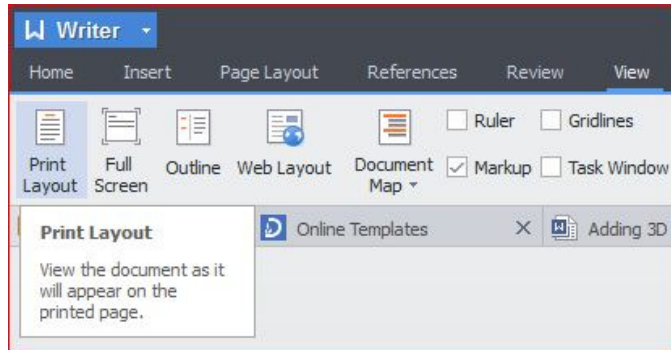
W Writer

Home Insert Page Layout References Review View

Print Layout

Full Screen

Outline

Web Layout

Document Map

Ruler

Gridlines

Markup

Task Window

Online Templates

×

Adding 3D

Print Layout

View the document as it will appear on the printed page.